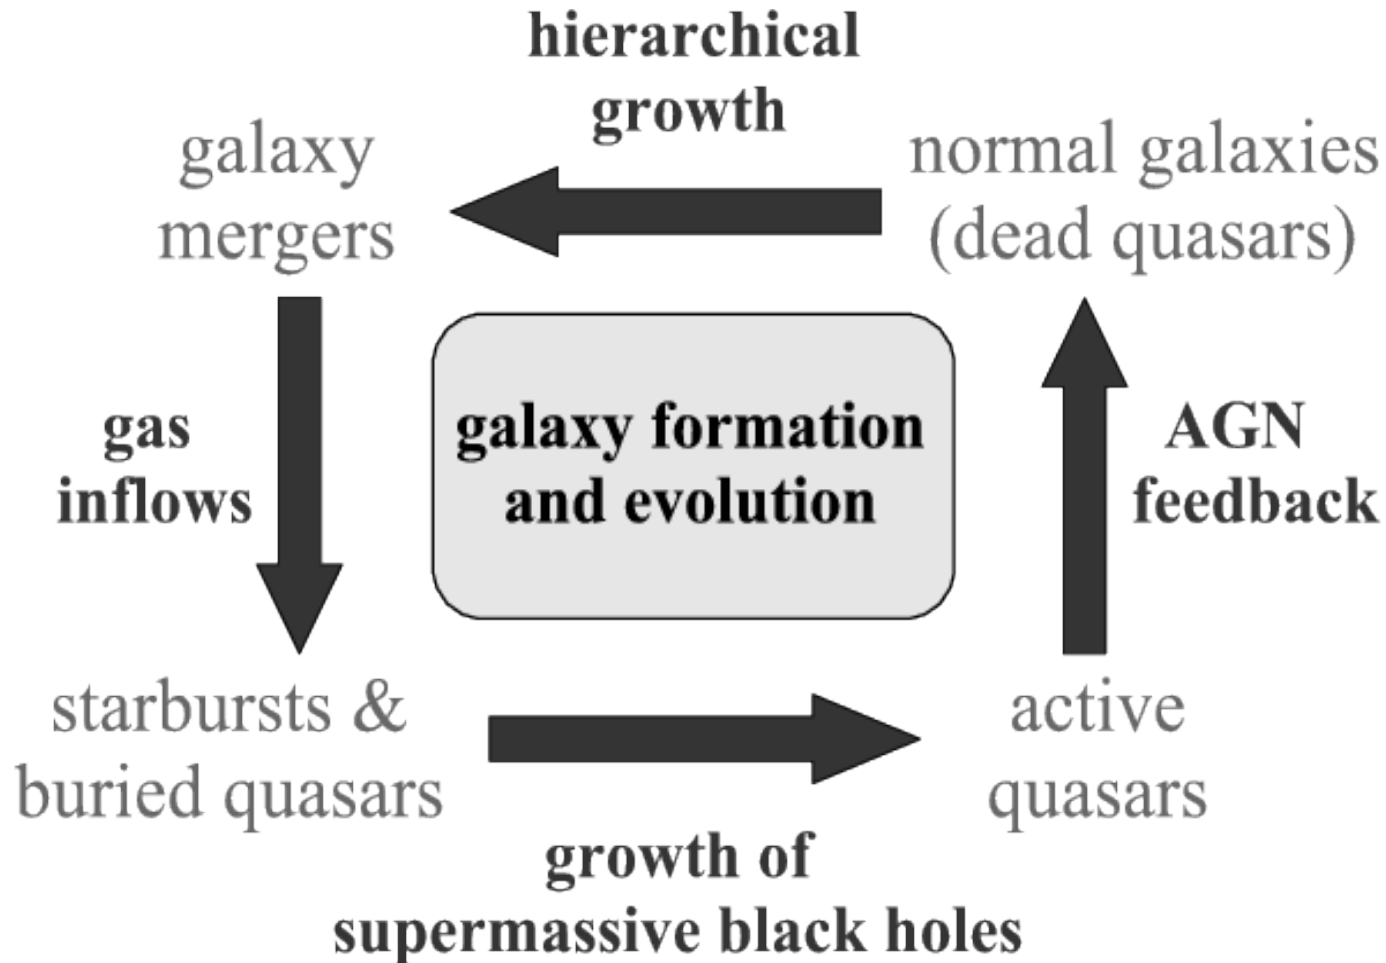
hierarchical growth

galaxy mergers

normal galaxies (dead quasars)

gas inflows

galaxy formation and evolution

AGN feedback

starbursts & buried quasars

active quasars

growth of supermassive black holes